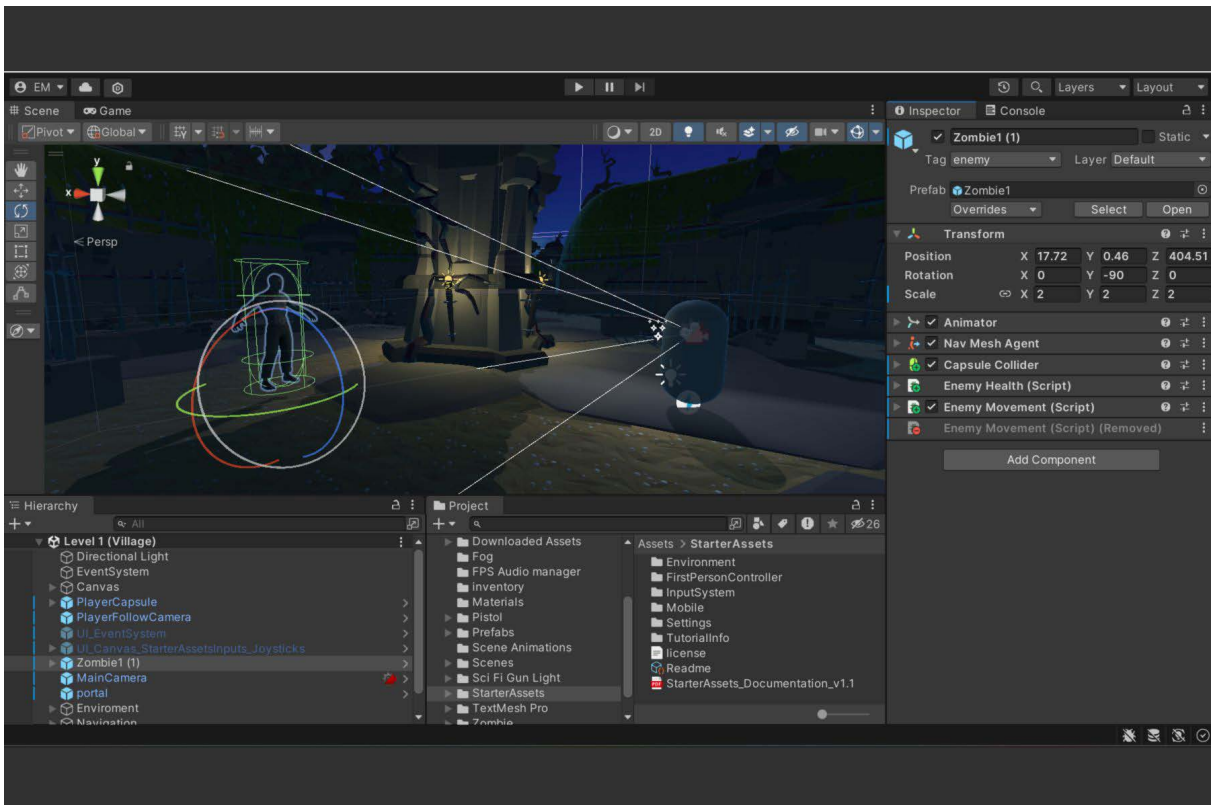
EM

Layers
Layout

Scene
Game
Pivot
Global
2D
y
x
< Persp

Inspector
Console
Zombie1 (1)
Static
Tag enemy
Layer Default
Prefab Zombie1
Overrides
Select
Open
Transform
Position X 17.72 Y 0.46 Z 404.51
Rotation X 0 Y -90 Z 0
Scale X 2 Y 2 Z 2
Animator
Nav Mesh Agent
Capsule Collider
Enemy Health (Script)
Enemy Movement (Script)
Enemy Movement (Script) (Removed)
Add Component

Hierarchy
All
Level 1 (Village)
Directional Light
EventSystem
Canvas
PlayerCapsule
PlayerFollowCamera
UI_EventSystem
UI_Canvas_StarterAssetsInputs_Joysticks
Zombie1 (1)
MainCamera
portal
Enviroment
Navigation

Project
26
Downloaded Assets
Fog
FPS Audio manager
inventory
Materials
Pistol
Prefabs
Scene Animations
Scenes
Sci Fi Gun Light
StarterAssets
TextMesh Pro
Zombie

Assets > StarterAssets
Environment
FirstPersonController
InputSystem
Mobile
Settings
TutorialInfo
license
Readme
StarterAssets_Documentation_v1.1